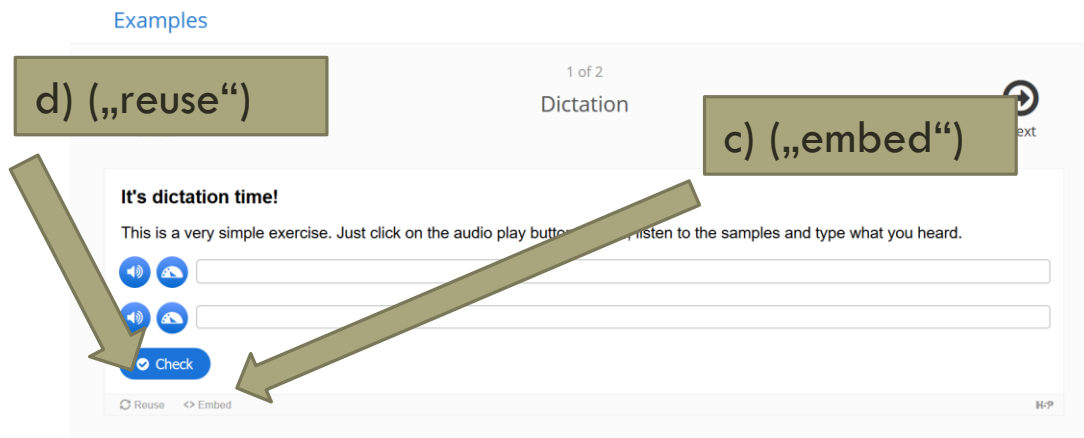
Examples

d) („reuse“)

1 of 2

Dictation

c) („embed“)

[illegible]ext

It's dictation time!

This is a very simple exercise. Just click on the audio play butto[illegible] listen to the samples and type what you heard.

Check

Reuse <> Embed

H5P